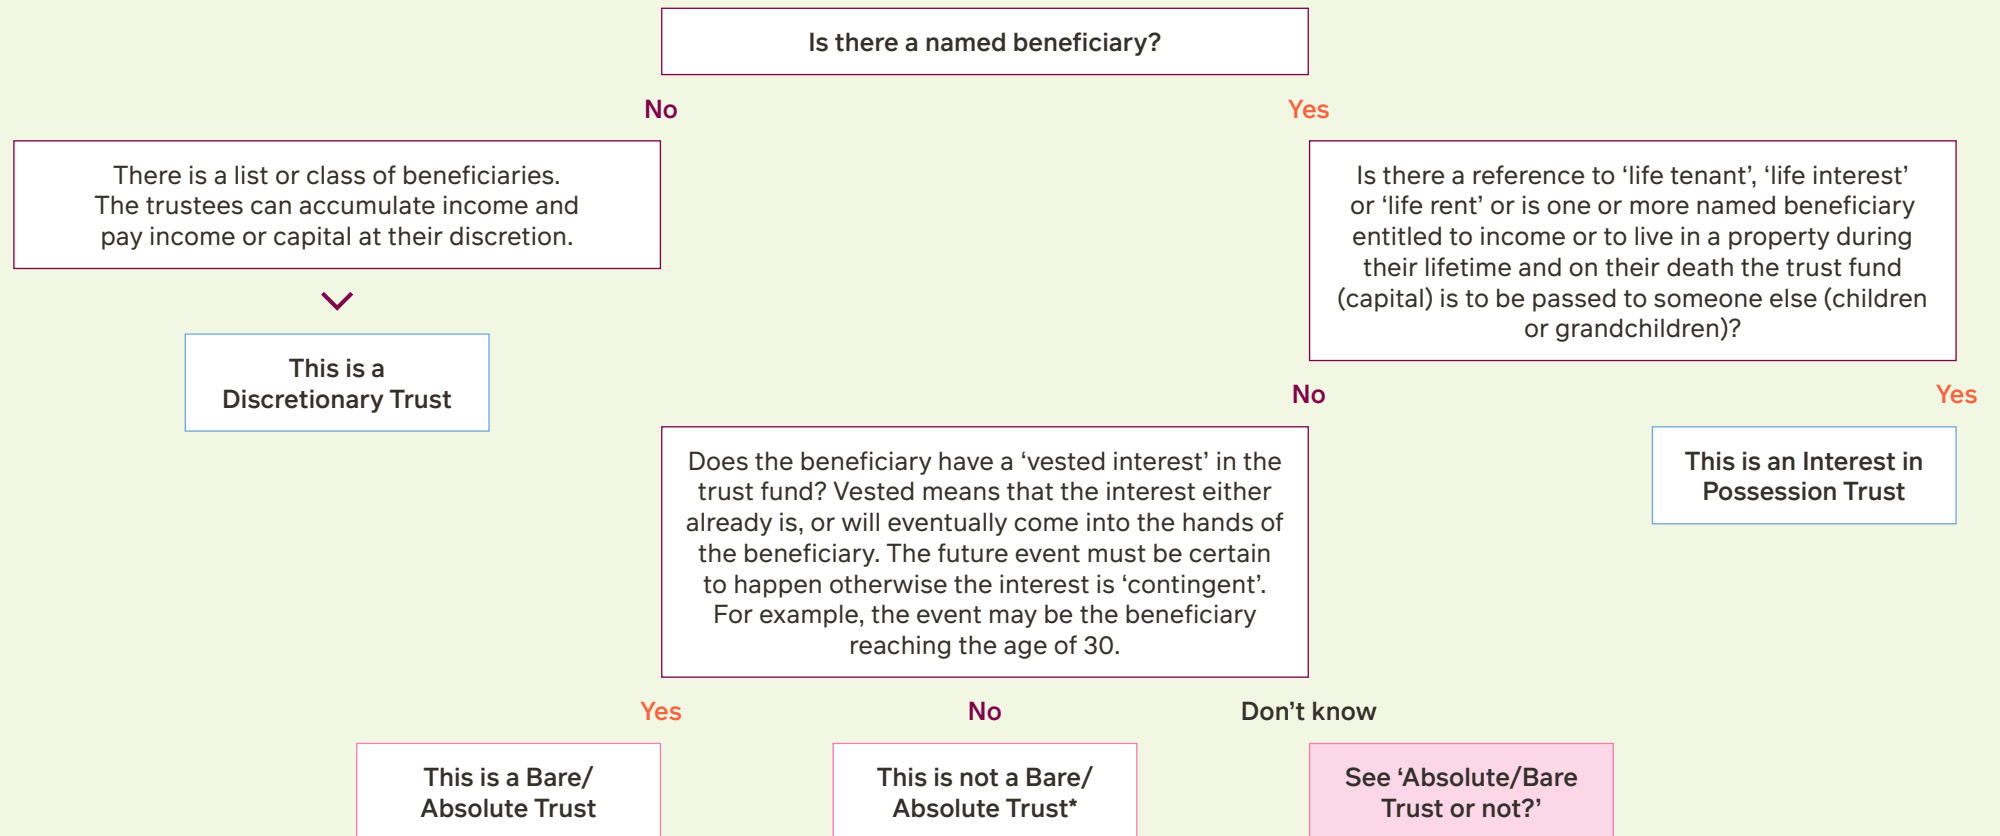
Is there a named beneficiary?

No

Yes

There is a list or class of beneficiaries. The trustees can accumulate income and pay income or capital at their discretion.

This is a Discretionary Trust

Is there a reference to ‘life tenant’, ‘life interest’ or ‘life rent’ or is one or more named beneficiary entitled to income or to live in a property during their lifetime and on their death the trust fund (capital) is to be passed to someone else (children or grandchildren)?

No

Yes

This is an Interest in Possession Trust

Does the beneficiary have a ‘vested interest’ in the trust fund? Vested means that the interest either already is, or will eventually come into the hands of the beneficiary. The future event must be certain to happen otherwise the interest is ‘contingent’. For example, the event may be the beneficiary reaching the age of 30.

Yes

No

Don’t know

This is a Bare/ Absolute Trust

This is not a Bare/ Absolute Trust*

See ‘Absolute/Bare Trust or not?’